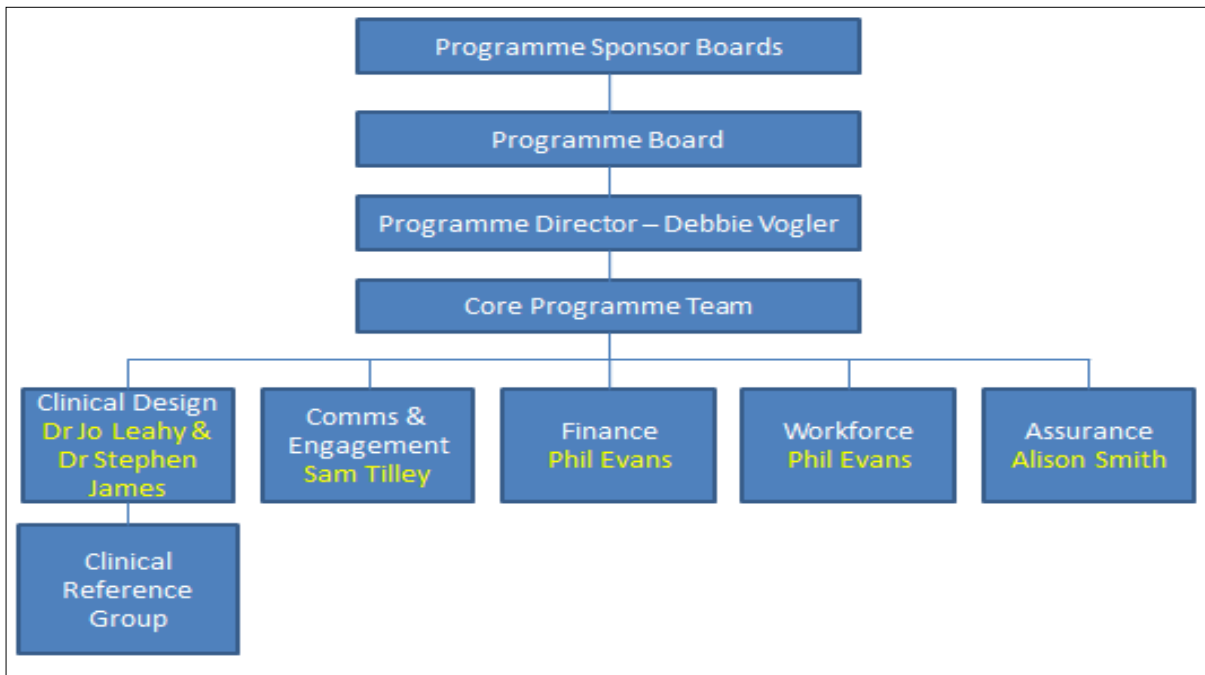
Programme Sponsor Boards

Programme Board

Programme Director – Debbie Vogler

Core Programme Team

Clinical Design
Dr Jo Leahy & Dr Stephen James

Comms & Engagement
Sam Tilley

Finance
Phil Evans

Workforce
Phil Evans

Assurance
Alison Smith

Clinical Reference Group